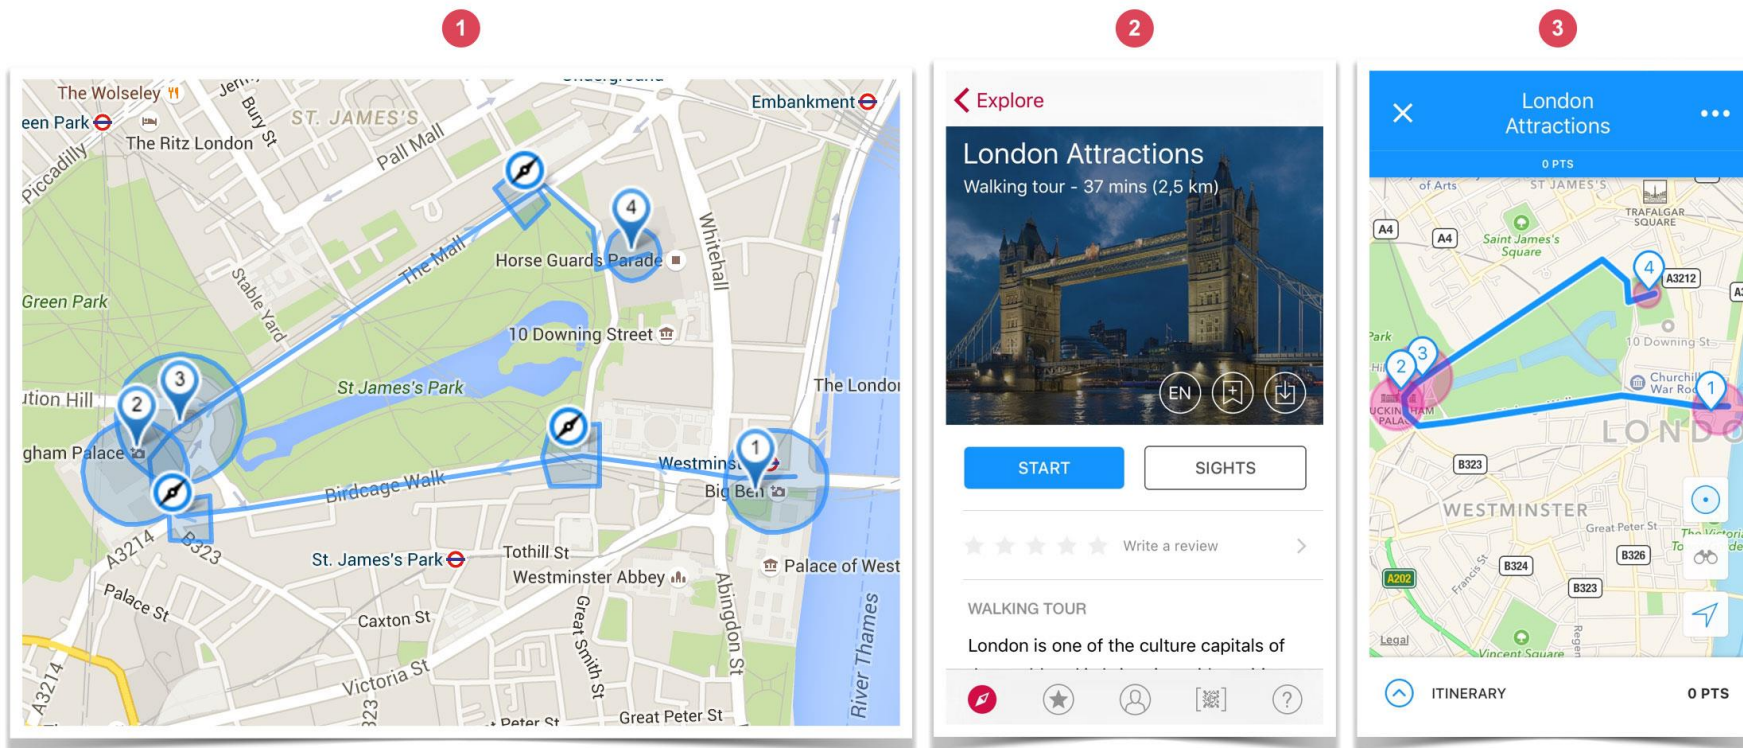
1

2

3

The Wolseley
Jerm
Bury St
een Park
The Ritz London
ST. JAMES'S
Pall Mall
Embankment
Piccadilly
4
Horse Guards Parade
The Mall
Whitehall
Stable Yard
Green Park
10 Downing Street
3
2
ution Hill
St James's Park
The London
gham Palace
1
Westminster
Big Ben
Birdcage Walk
A3214
B323
St. James's Park
Tothill St
Westminster Abbey
Palace of West
Palace St
Caxton St
Great Smith St
Abingdon St
Victoria St
A3214
River Thames
Great Peter St
Peter St

Explore
London Attractions
Walking tour - 37 mins (2,5 km)
EN
START
SIGHTS
Write a review
WALKING TOUR
London is one of the culture capitals of

London Attractions
0 PTS
of Arts
ST JAMES'S
TRAFALGAR SQUARE
A4
A4
Saint James's Square
4
A3212
Park
10 Downing St
2
3
Churchill War Roo
1
UCKINGHAM PALAC
LONDO
B323
WESTMINSTER
Great Peter St
The Victoria
B326
A202
Francis St
B324
B323
Legal
Vincent Square
Regen
ITINERARY
0 PTS